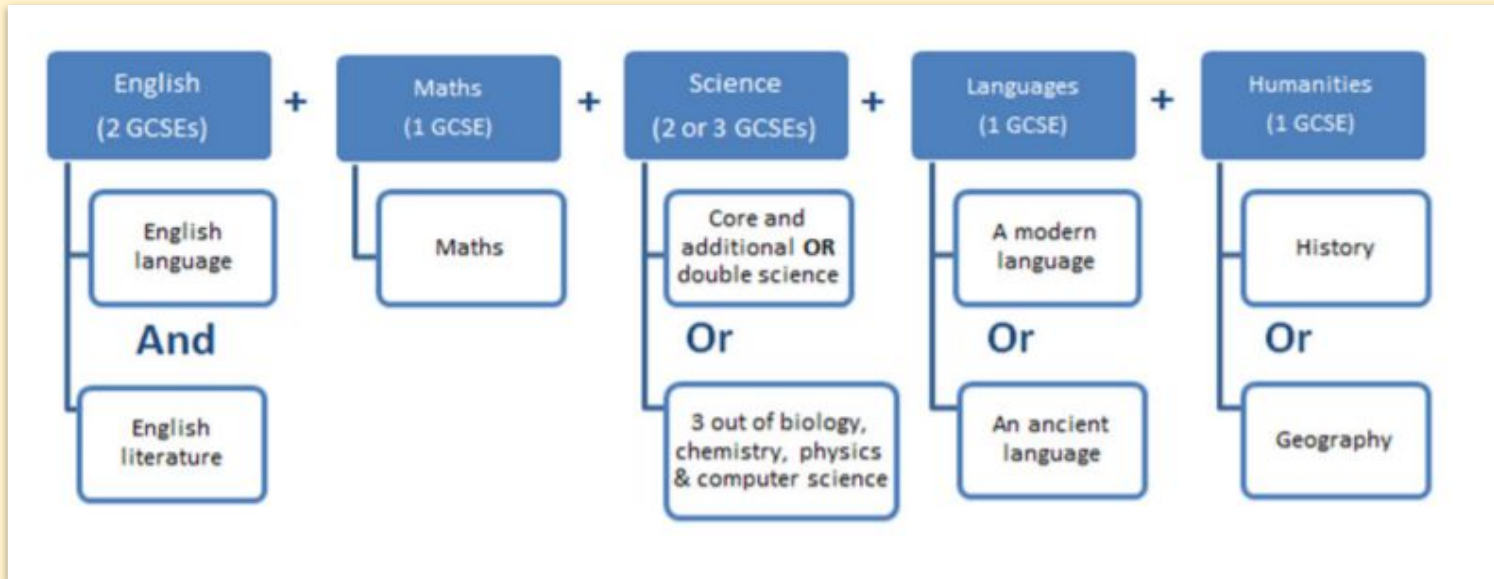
English (2 GCSEs)

+

Maths (1 GCSE)

+

Science (2 or 3 GCSEs)

+

Languages (1 GCSE)

+

Humanities (1 GCSE)

English language

And

English literature

Maths

Core and additional **OR** double science

Or

3 out of biology, chemistry, physics & computer science

A modern language

Or

An ancient language

History

Or

Geography